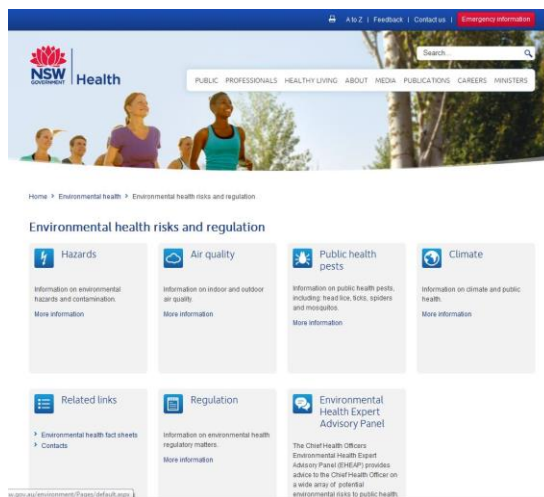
A to Z | Feedback | Contact us | Emergency information

Search...

NSW GOVERNMENT Health

PUBLIC PROFESSIONALS HEALTHY LIVING ABOUT MEDIA PUBLICATIONS CAREERS MINISTERS

Home > Environmental health > Environmental health risks and regulation

Environmental health risks and regulation

Hazards

Information on environmental hazards and contamination.

More information

Air quality

Information on indoor and outdoor air quality.

More information

Public health pests

Information on public health pests, including: head lice, ticks, spiders and mosquitos.

More information

Climate

Information on climate and public health.

More information

Related links

> Environmental health fact sheets
> Contacts

Regulation

Information on environmental health regulatory matters.

More information

Environmental Health Expert Advisory Panel

The Chief Health Officers Environmental Health Expert Advisory Panel (EHEAP) provides advice to the Chief Health Officer on a wide array of potential environmental risks to public health.

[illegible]w.gov.au/environment/Pages/default.aspx